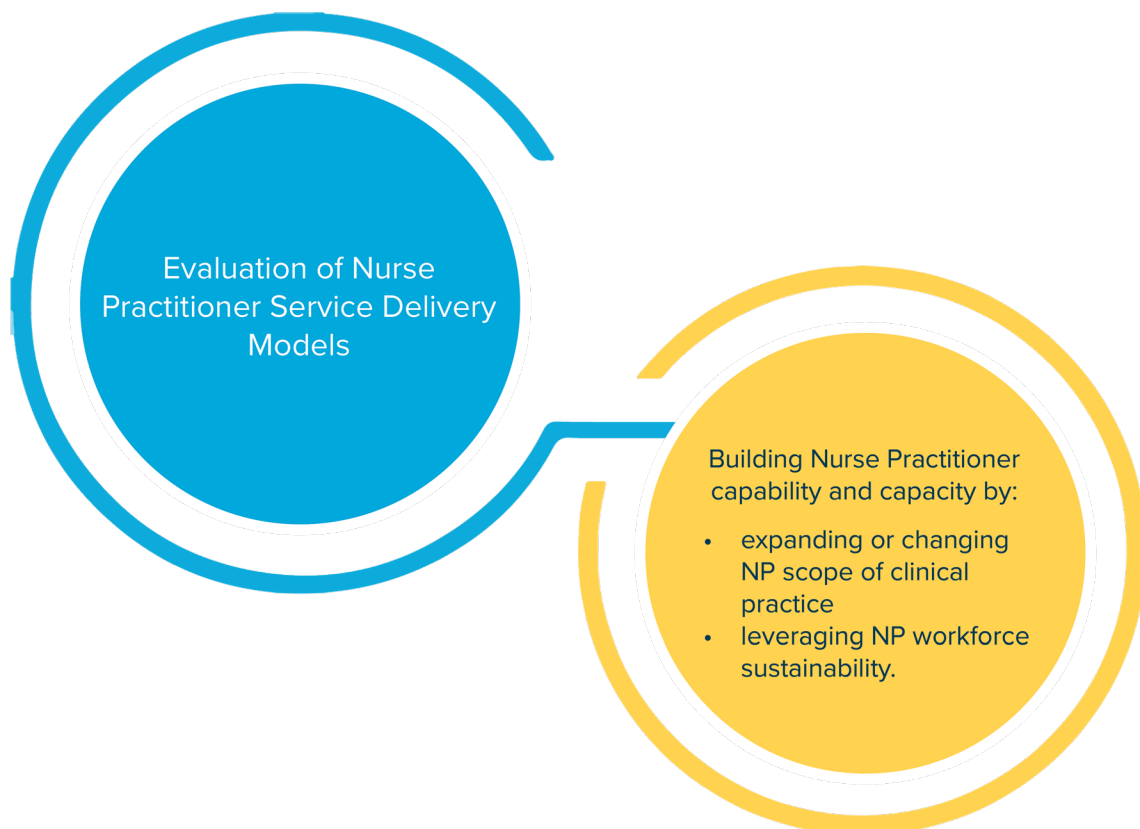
Evaluation of Nurse Practitioner Service Delivery Models

Building Nurse Practitioner capability and capacity by:

- expanding or changing NP scope of clinical practice
- leveraging NP workforce sustainability.